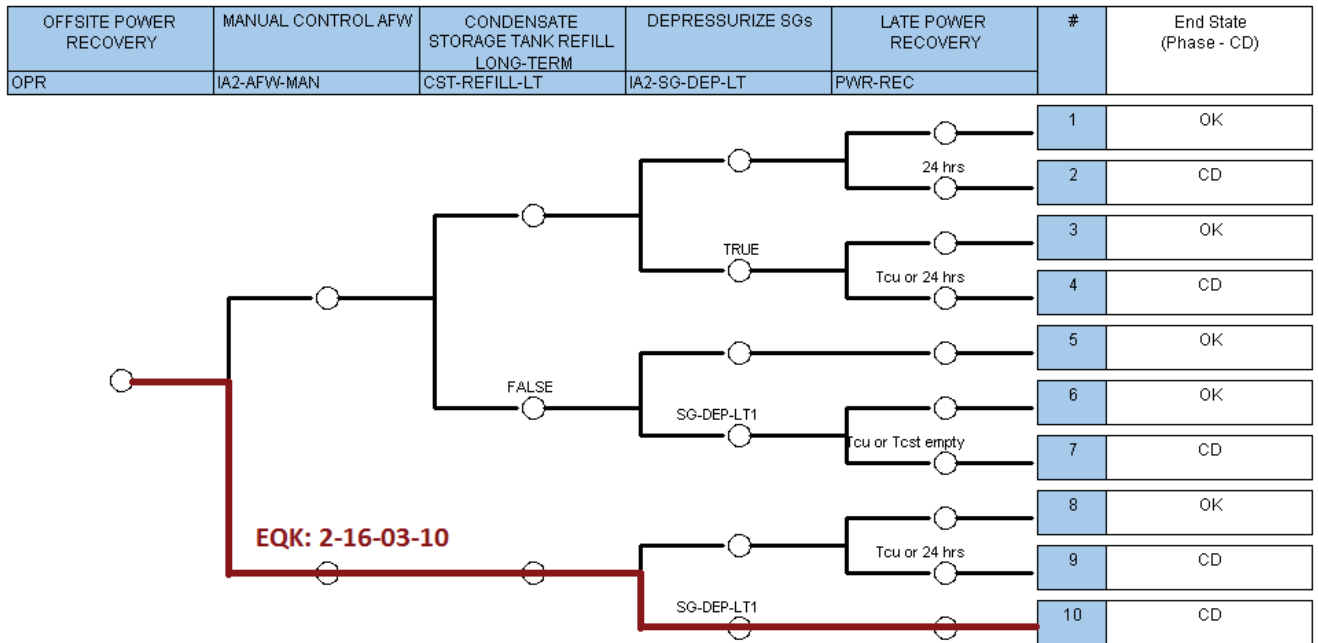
| OFFSITE POWER RECOVERY | MANUAL CONTROL AFW | CONDENSATE STORAGE TANK REFILL LONG-TERM | DEPRESSURIZE SGs | LATE POWER RECOVERY | # | End State (Phase - CD) |
|---|---|---|---|---|---|---|
| OPR | IA2-AFW-MAN | CST-REFILL-LT | IA2-SG-DEP-LT | PWR-REC | | |

24 hrs
TRUE
Tcu or 24 hrs
FALSE
SG-DEP-LT1
Tcu or Tcst empty
EQK: 2-16-03-10
Tcu or 24 hrs
SG-DEP-LT1

| # | End State |
|---|---|
| 1 | OK |
| 2 | CD |
| 3 | OK |
| 4 | CD |
| 5 | OK |
| 6 | OK |
| 7 | CD |
| 8 | OK |
| 9 | CD |
| 10 | CD |